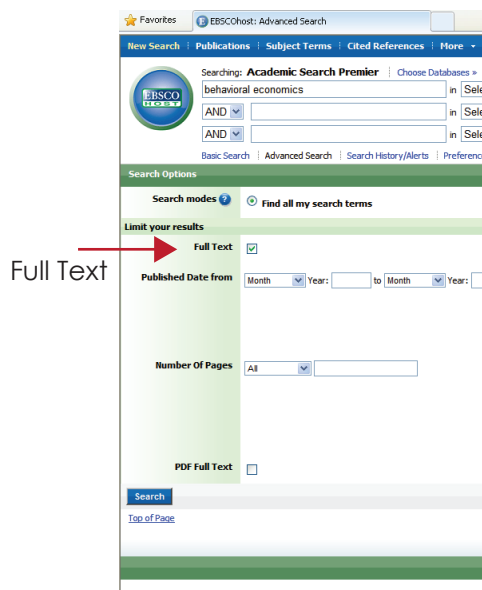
Favorites

EBSCOhost: Advanced Search

New Search | Publications | Subject Terms | Cited References | More

EBSCO HOST

Searching: Academic Search Premier | Choose Databases »

behavioral economics in Sele

AND in Sele

AND in Sele

Basic Search | Advanced Search | Search History/Alerts | Preferenc

Search Options

Search modes

Find all my search terms

Limit your results

Full Text

Full Text

Published Date from Month Year: to Month Year:

Number Of Pages All

PDF Full Text

Search

Top of Page